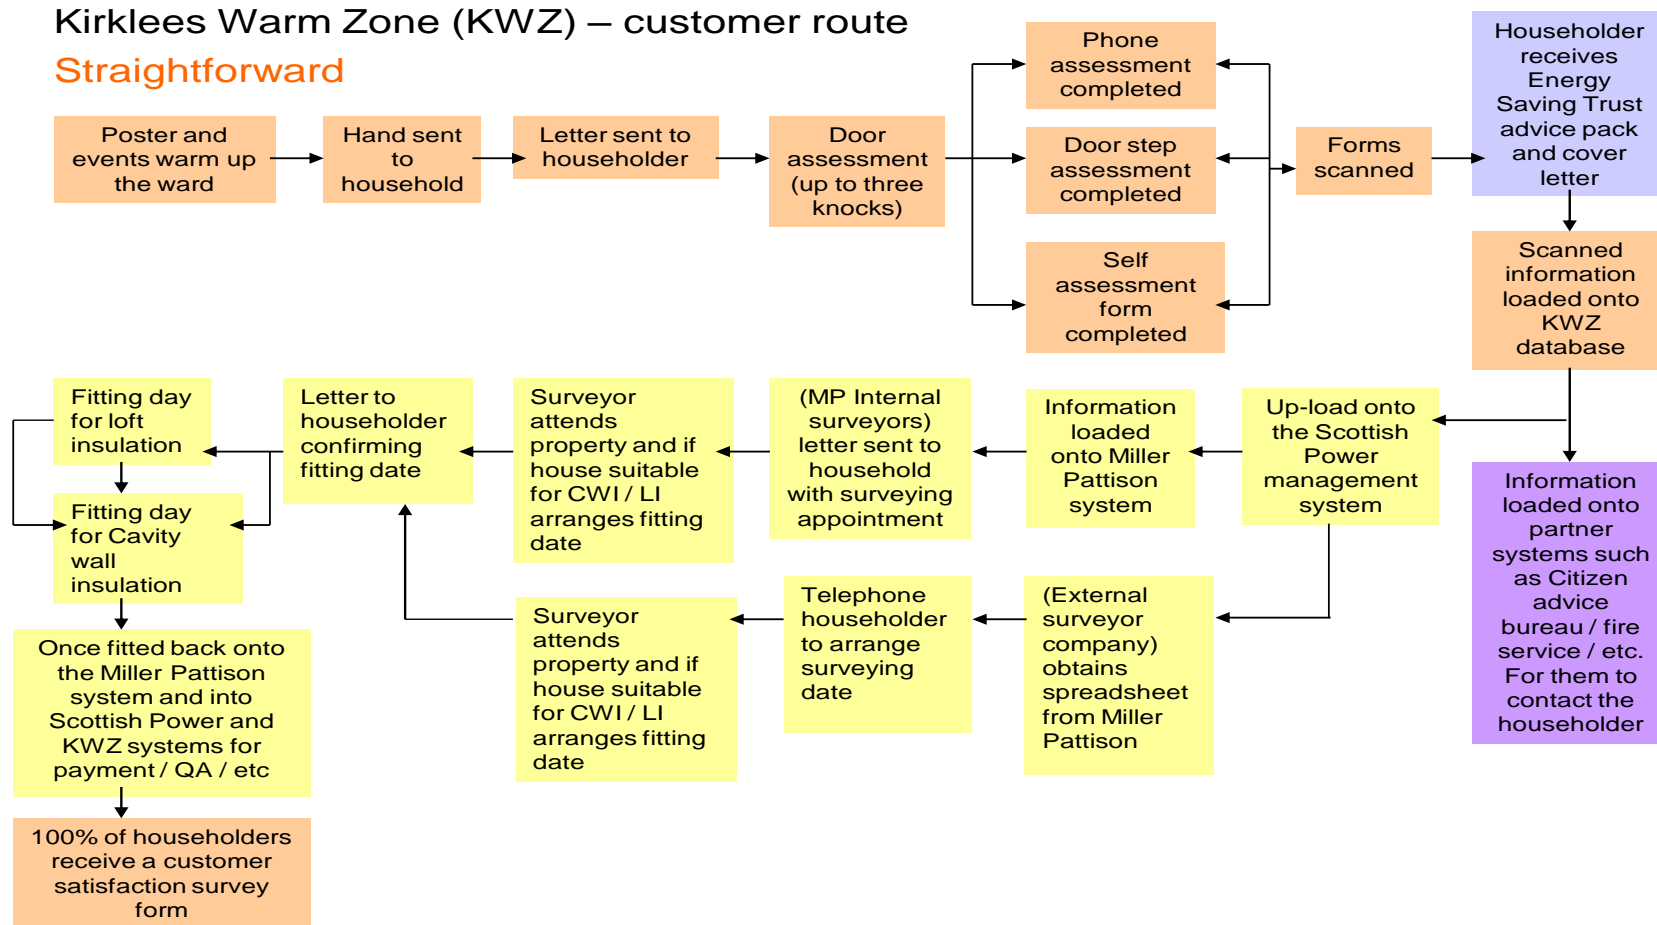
Kirklees Warm Zone (KWZ) – customer route

Straightforward

Poster and events warm up the ward

Hand sent to household

Letter sent to householder

Door assessment (up to three knocks)

Phone assessment completed

Door step assessment completed

Self assessment form completed

Forms scanned

Householder receives Energy Saving Trust advice pack and cover letter

Scanned information loaded onto KWZ database

Information loaded onto partner systems such as Citizen advice bureau / fire service / etc. For them to contact the householder

Up-load onto the Scottish Power management system

Information loaded onto Miller Pattison system

(MP Internal surveyors) letter sent to household with surveying appointment

Surveyor attends property and if house suitable for CWI / LI arranges fitting date

Letter to householder confirming fitting date

Fitting day for loft insulation

Fitting day for Cavity wall insulation

Once fitted back onto the Miller Pattison system and into Scottish Power and KWZ systems for payment / QA / etc

100% of householders receive a customer satisfaction survey form

(External surveyor company) obtains spreadsheet from Miller Pattison

Telephone householder to arrange surveying date

Surveyor attends property and if house suitable for CWI / LI arranges fitting date